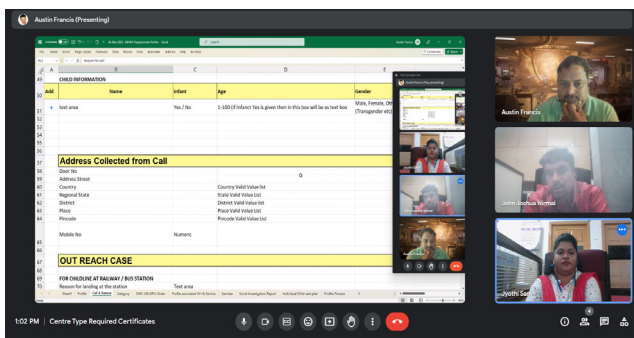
Austin Francis (Presenting)

| | A | B | C | D | E |
|---|---|---|---|---|---|
| 49 | | CHILD INFORMATION | | | |
| 50 | Add | Name | Infant | Age | Gender |
| 51 | + | text area | Yes / No | 1-100 (If Infanct Yes is given then in this box will be as text box | Male, Female, Oth (Transgender etc) |
| 52 | | | | | |
| 53 | | | | | |
| 54 | | | | | |
| 55 | | | | | |
| 56 | | | | | |
| 57 | | Address Collected from Call | | | |
| 58 | | Door No | | | |
| 59 | | Address Street | | | |
| 60 | | Country | | Country Valid Value list | |
| 61 | | Regional State | | State Valid Value List | |
| 62 | | District | | District Valid Value List | |
| 63 | | Place | | Place Valid Value List | |
| 64 | | Pincode | | Pincode Valid Value List | |
| 65 | | Mobile No | Numeric | | |
| 66 | | | | | |
| 67 | | OUT REACH CASE | | | |
| 68 | | | | | |
| 69 | | FOR CHILDLINE AT RAILWAY / BUS STATION | | | |
| 70 | | Reason for landing at the station | Text area | | |

Austin Francis

John Joshua Nirmal

Jyothi Sa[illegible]

1:02 PM | Centre Type Required Certificates